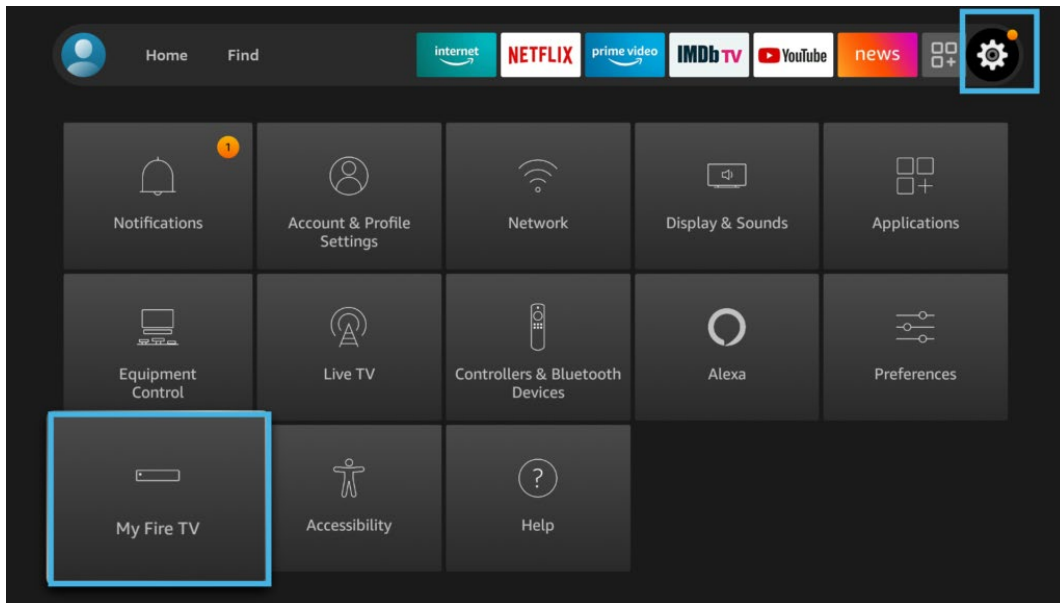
Home Find internet NETFLIX prime video IMDb TV YouTube news

1

Notifications

Account & Profile Settings

Network

Display & Sounds

Applications

Equipment Control

Live TV

Controllers & Bluetooth Devices

Alexa

Preferences

My Fire TV

Accessibility

?

Help